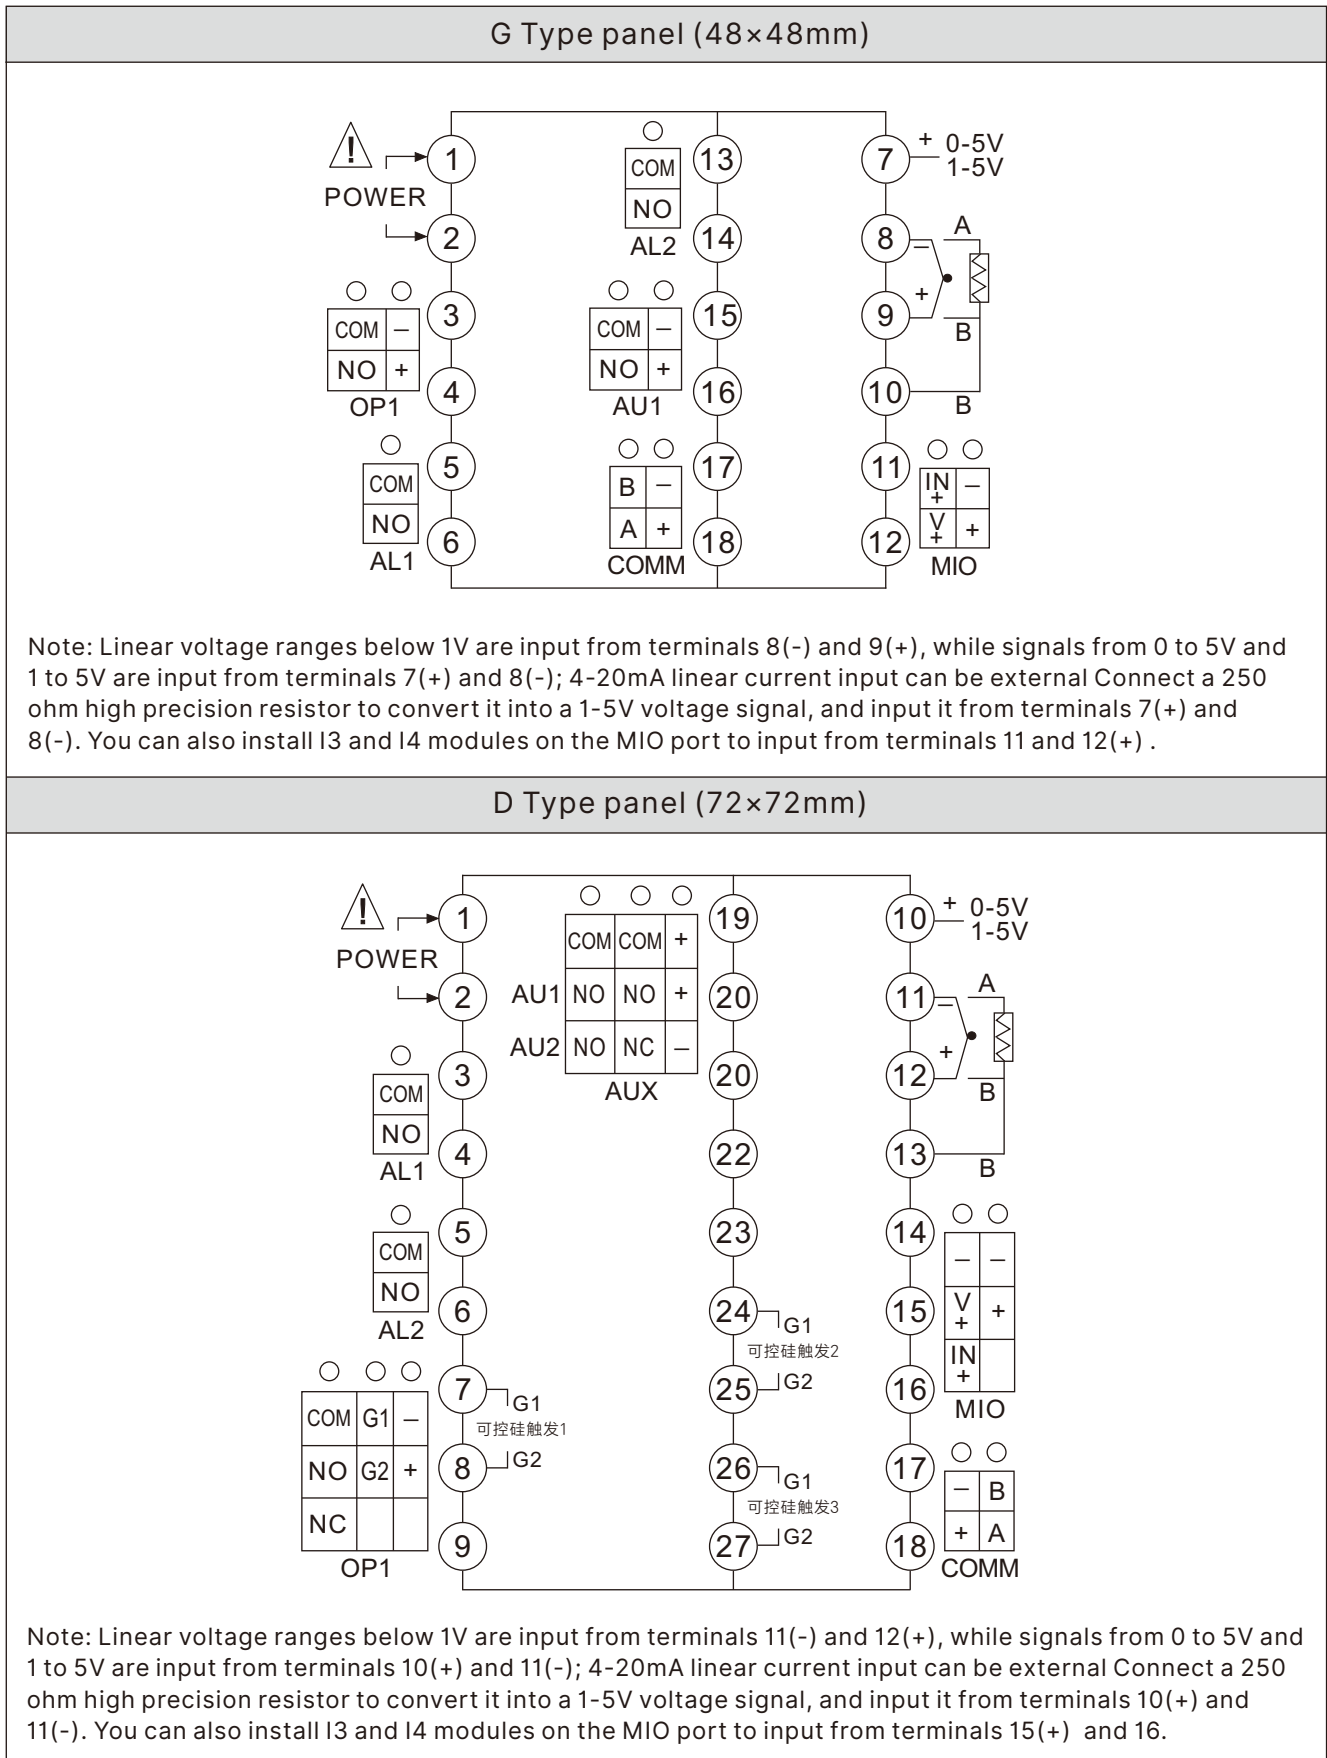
G Type panel (48×48mm)

POWER
1
2
COM –
NO +
OP1
3
4
COM
NO
AL1
5
6

COM
NO
AL2
13
14
COM –
NO +
AU1
15
16
B –
A +
COMM
17
18

7 + 0-5V 1-5V
8 – A
9 + B
10 B
11
12
IN + –
V + +
MIO

Note: Linear voltage ranges below 1V are input from terminals 8(-) and 9(+), while signals from 0 to 5V and 1 to 5V are input from terminals 7(+) and 8(-); 4-20mA linear current input can be external Connect a 250 ohm high precision resistor to convert it into a 1-5V voltage signal, and input it from terminals 7(+) and 8(-). You can also install I3 and I4 modules on the MIO port to input from terminals 11 and 12(+) .

D Type panel (72×72mm)

POWER
1
2
COM
NO
AL1
3
4
COM
NO
AL2
5
6
COM G1 –
NO G2 +
NC
OP1
7 G1
可控硅触发1
8 G2
9

COM COM +
AU1 NO NO +
AU2 NO NC –
AUX
19
20
20
22
23
24 G1
可控硅触发2
25 G2
26 G1
可控硅触发3
27 G2

10 + 0-5V 1-5V
11 – A
12 + B
13 B
14
15
16
– –
V + +
IN +
MIO
17
18
– B
+ A
COMM

Note: Linear voltage ranges below 1V are input from terminals 11(-) and 12(+), while signals from 0 to 5V and 1 to 5V are input from terminals 10(+) and 11(-); 4-20mA linear current input can be external Connect a 250 ohm high precision resistor to convert it into a 1-5V voltage signal, and input it from terminals 10(+) and 11(-). You can also install I3 and I4 modules on the MIO port to input from terminals 15(+) and 16.